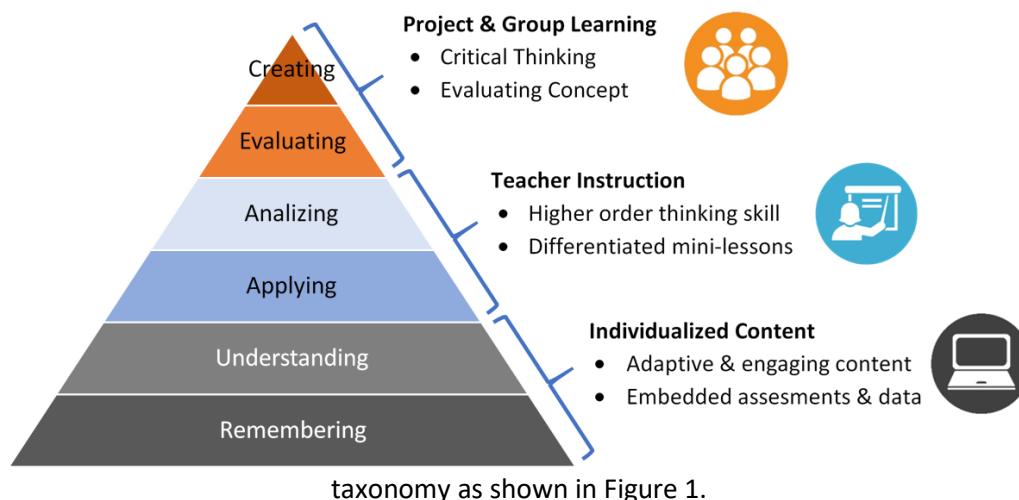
Creating
Evaluating
Analizing
Applying
Understanding
Remembering

Project & Group Learning
• Critical Thinking
• Evaluating Concept

Teacher Instruction
• Higher order thinking skill
• Differentiated mini-lessons

Individualized Content
• Adaptive & engaging content
• Embedded assesments & data

taxonomy as shown in Figure 1.